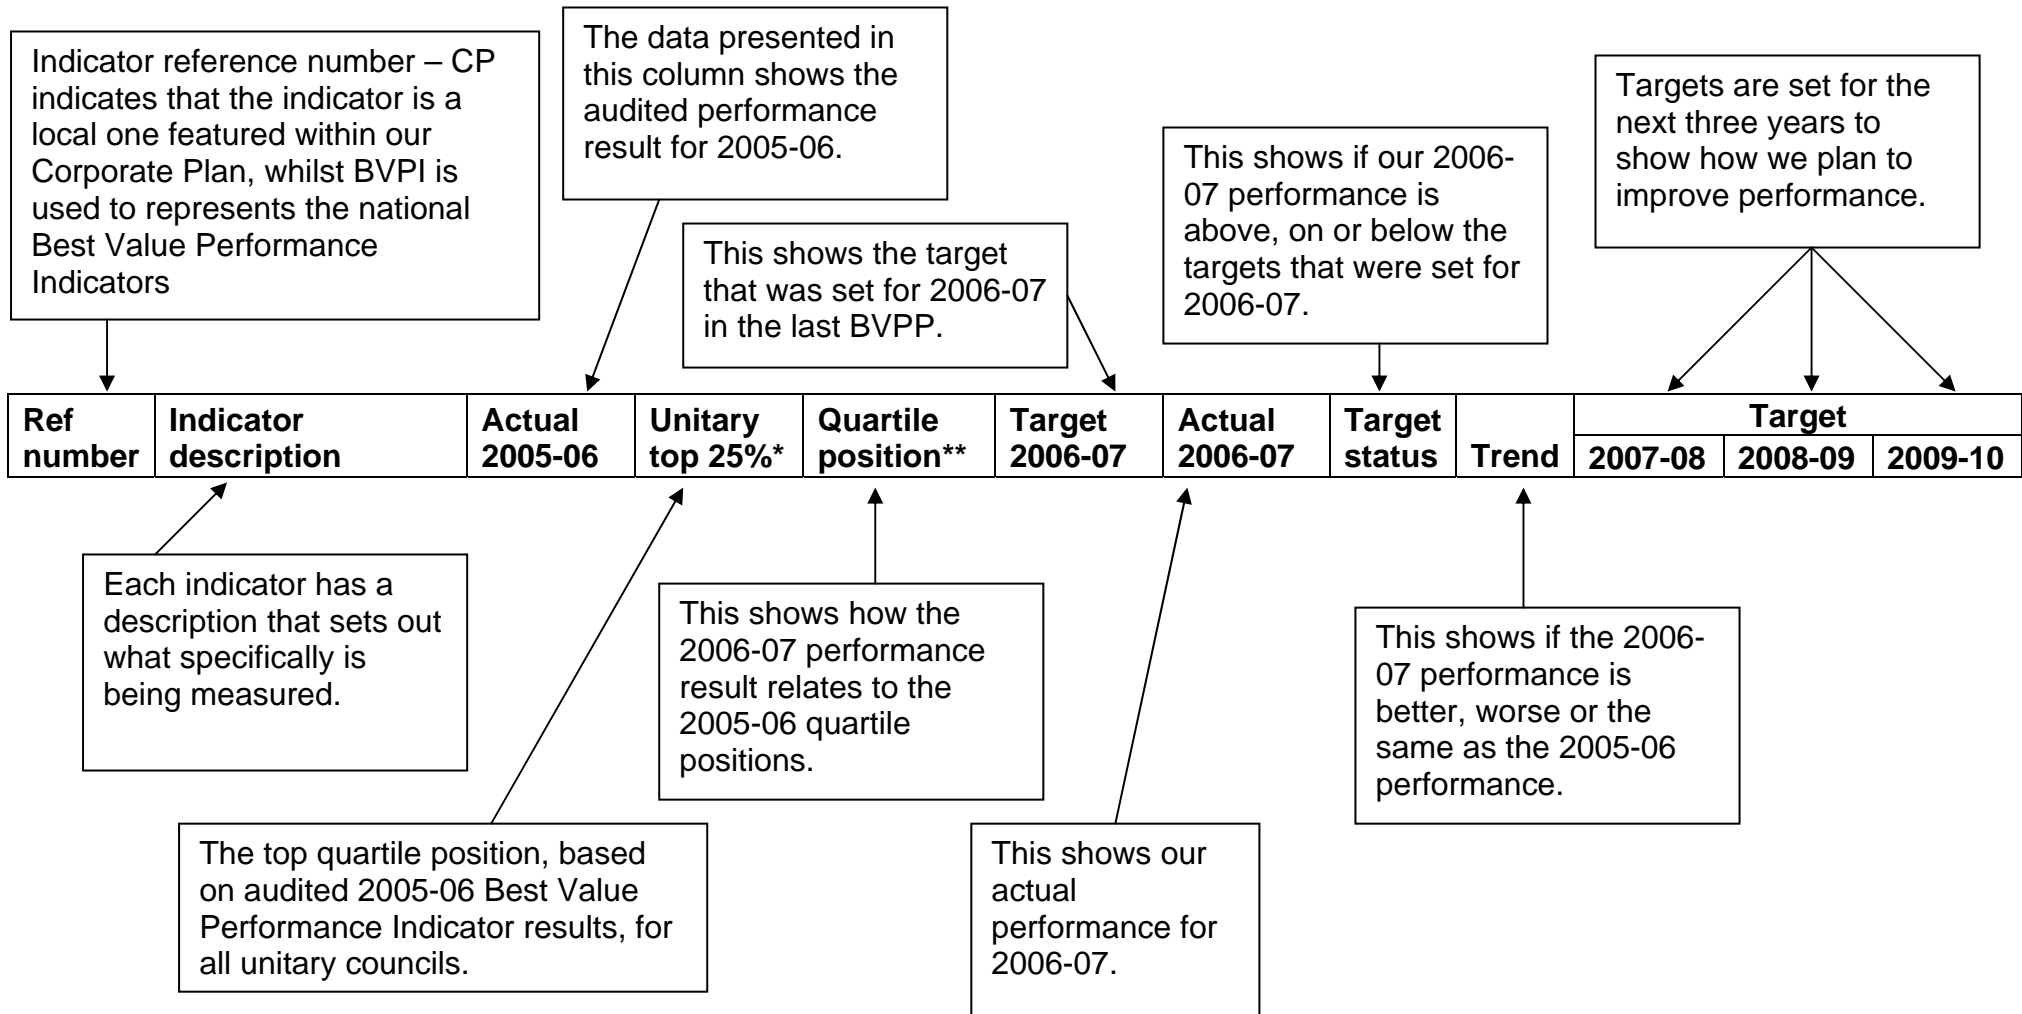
Indicator reference number – CP indicates that the indicator is a local one featured within our Corporate Plan, whilst BVPI is used to represents the national Best Value Performance Indicators

The data presented in this column shows the audited performance result for 2005-06.

This shows the target that was set for 2006-07 in the last BVPP.

This shows if our 2006-07 performance is above, on or below the targets that were set for 2006-07.

Targets are set for the next three years to show how we plan to improve performance.

| Ref number | Indicator description | Actual 2005-06 | Unitary top 25%* | Quartile position** | Target 2006-07 | Actual 2006-07 | Target status | Trend | Target 2007-08 | Target 2008-09 | Target 2009-10 |
|---|---|---|---|---|---|---|---|---|---|---|---|

Each indicator has a description that sets out what specifically is being measured.

This shows how the 2006-07 performance result relates to the 2005-06 quartile positions.

This shows if the 2006-07 performance is better, worse or the same as the 2005-06 performance.

The top quartile position, based on audited 2005-06 Best Value Performance Indicator results, for all unitary councils.

This shows our actual performance for 2006-07.